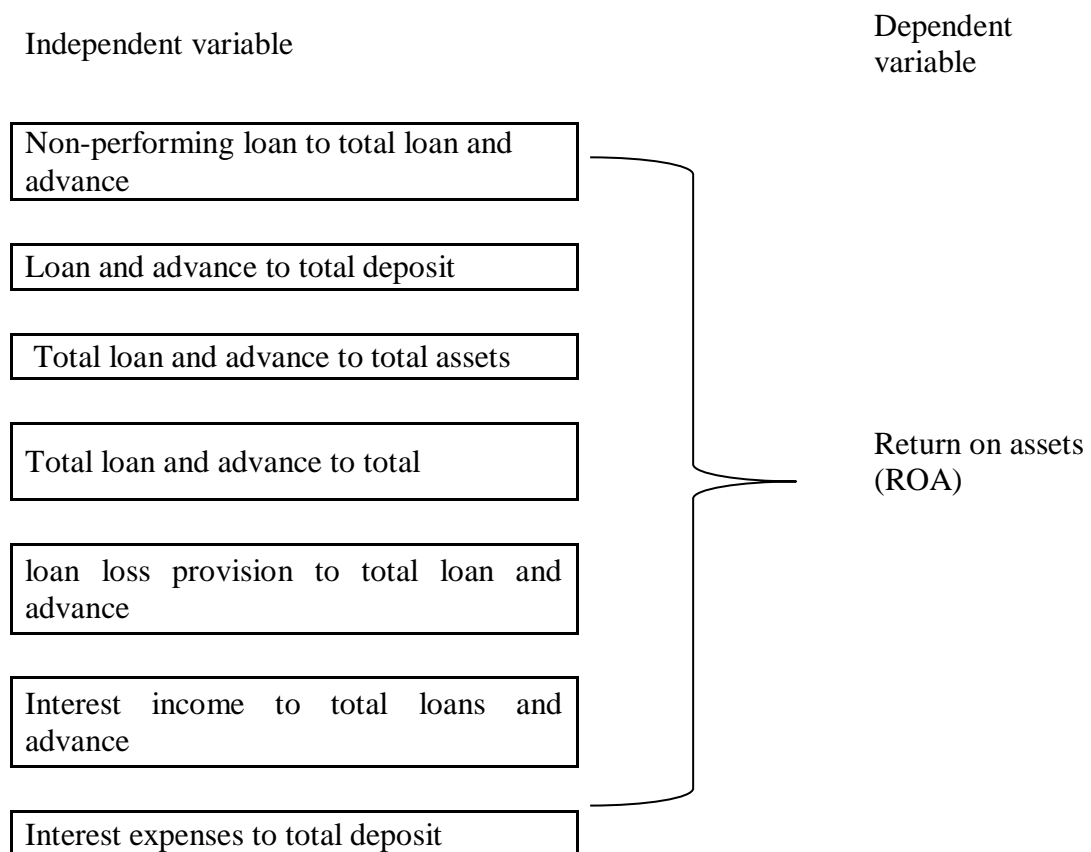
Independent variable

Dependent variable

Non-performing loan to total loan and advance

Loan and advance to total deposit

Total loan and advance to total assets

Total loan and advance to total

loan loss provision to total loan and advance

Interest income to total loans and advance

Interest expenses to total deposit

Return on assets (ROA)